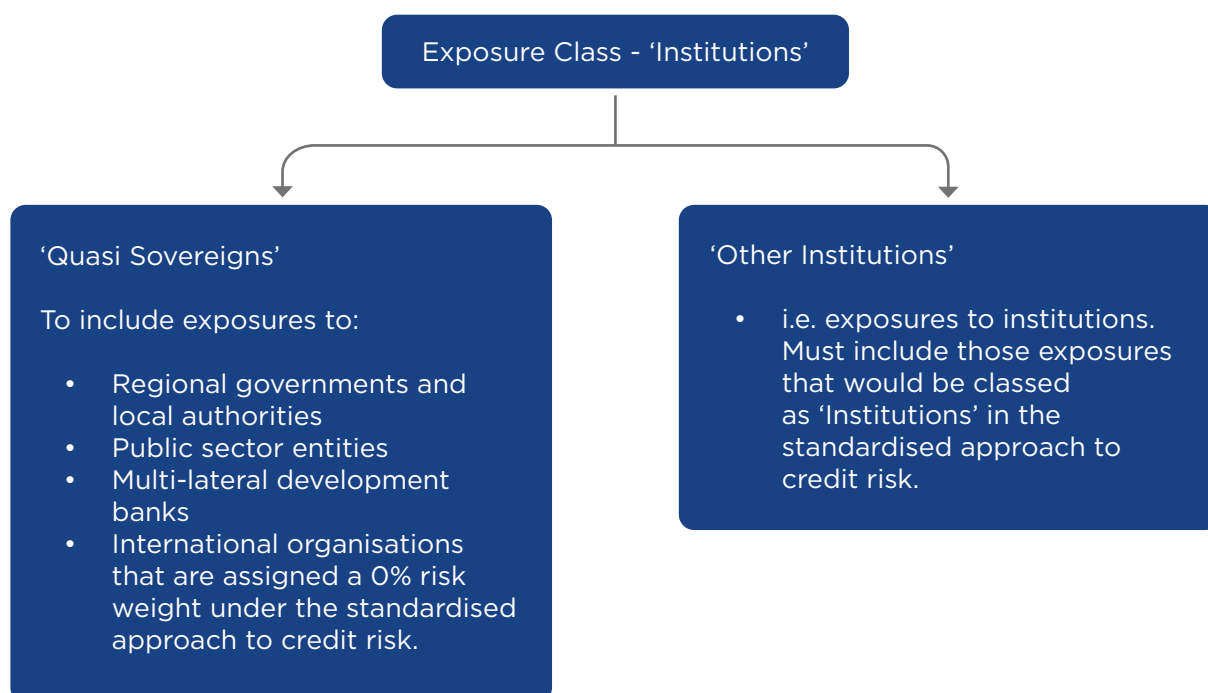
Exposure Class - ‘Institutions’

‘Quasi Sovereigns’

To include exposures to:

- Regional governments and local authorities
- Public sector entities
- Multi-lateral development banks
- International organisations that are assigned a 0% risk weight under the standardised approach to credit risk.

‘Other Institutions’

- i.e. exposures to institutions. Must include those exposures that would be classed as ‘Institutions’ in the standardised approach to credit risk.